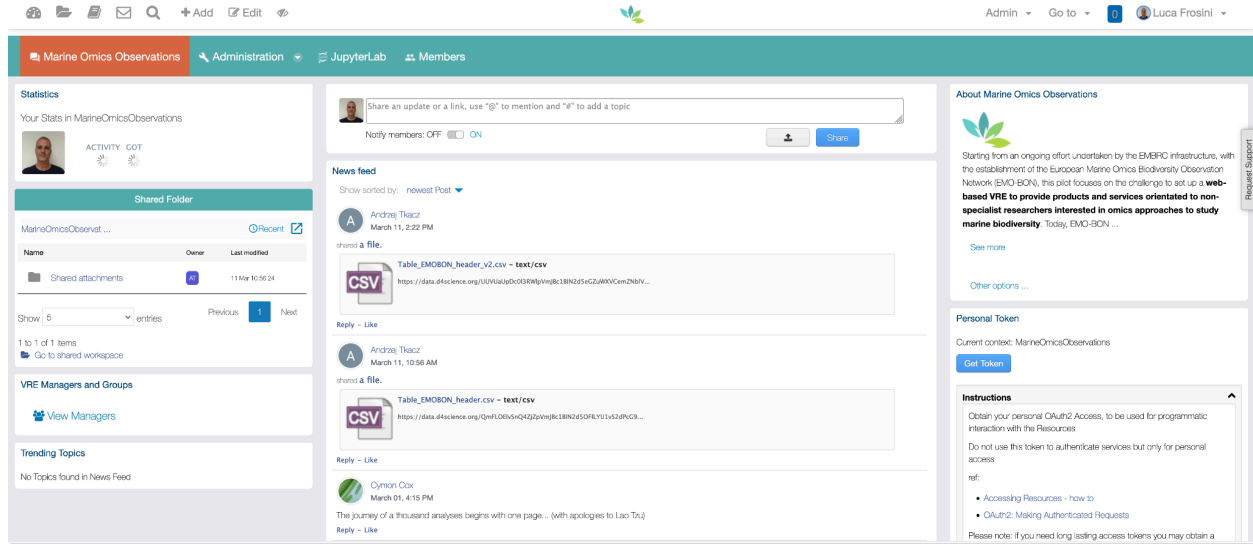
+ Add Edit

Admin Go to 0 Luca Frosini

Marine Omics Observations Administration JupyterLab Members

Statistics

Your Stats in MarineOmicsObservations

ACTIVITY GOT

Shared Folder

MarineOmicsObservat ... Recent

| Name | Owner | Last modified |
|---|---|---|
| Shared attachments | AT | 11 Mar 10:56:24 |

Show 5 entries Previous 1 Next

1 to 1 of 1 items

Go to shared workspace

VRE Managers and Groups

View Managers

Trending Topics

No Topics found in News Feed

Share an update or a link, use "@" to mention and "#" to add a topic

Notify members: OFF ON

Share

News feed

Show sorted by: newest Post

Andrzej Tkacz
March 11, 2:22 PM

shared a file.

Table_EMOBON_header_v2.csv - text/csv
https://data.d4science.org/UUVUaUpDc0l3RWlpVmJBc1BlN2d5eGZuWKVCemZNblV...

Reply - Like

Andrzej Tkacz
March 11, 10:56 AM

shared a file.

Table_EMOBON_header.csv - text/csv
https://data.d4science.org/QmFLOElvSnQ4ZjZpVmJBc1BlN2d5OFlLYU1vS2dPcG9...

Reply - Like

Cymon Cox
March 01, 4:15 PM

The journey of a thousand analyses begins with one page... (with apologies to Lao Tzu)

Reply - Like

About Marine Omics Observations

Starting from an ongoing effort undertaken by the EMBRC infrastructure, with the establishment of the European Marine Omics Biodiversity Observation Network (EMO-BON), this pilot focuses on the challenge to set up a **web-based VRE to provide products and services orientated to non-specialist researchers interested in omics approaches to study marine biodiversity**. Today, EMO-BON ...

See more

Other options ...

Request Support

Personal Token

Current context: MarineOmicsObservations

Get Token

Instructions

Obtain your personal OAuth2 Access, to be used for programmatic interaction with the Resources

Do not use this token to authenticate services but only for personal access

ref:

• Accessing Resources - how to
• OAuth2: Making Authenticated Requests

Please note: if you need long lasting access tokens you may obtain a